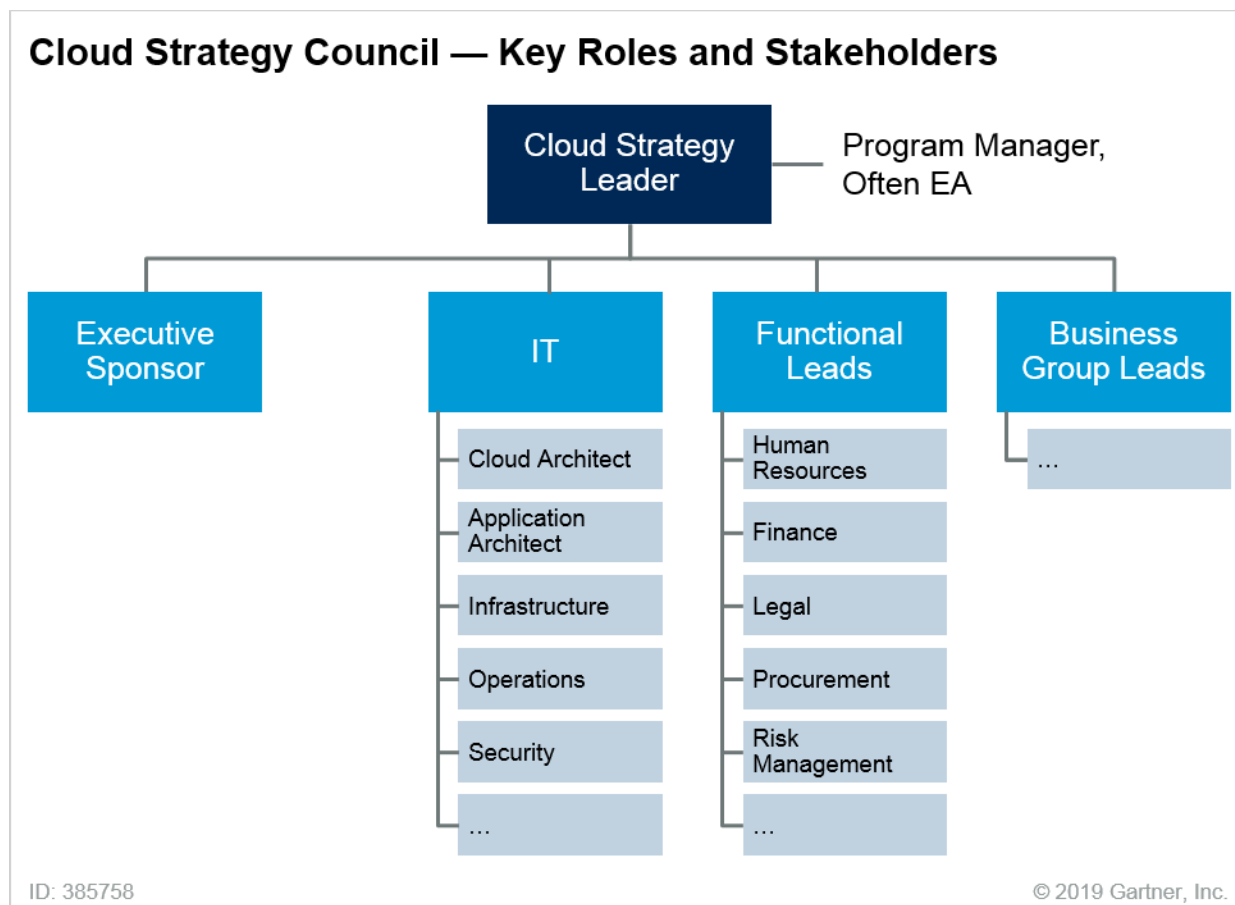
Cloud Strategy Council — Key Roles and Stakeholders

Cloud Strategy Leader

Program Manager, Often EA

Executive Sponsor

IT

Cloud Architect

Application Architect

Infrastructure

Operations

Security

…

Functional Leads

Human Resources

Finance

Legal

Procurement

Risk Management

…

Business Group Leads

…

ID: 385758

© 2019 Gartner, Inc.